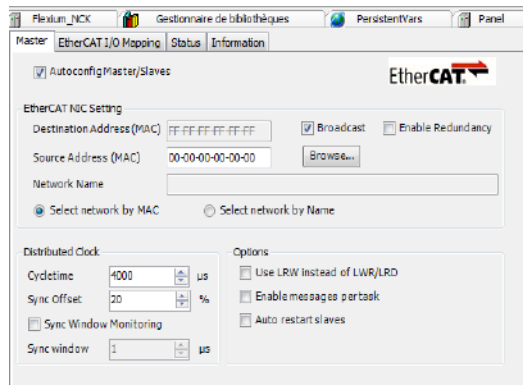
Flexium_NCK | Gestionnaire de bibliothèques | PersistentVars | Panel

Master | EtherCAT I/O Mapping | Status | Information

Autoconfig Master/Slaves

EtherCAT

EtherCAT NIC Setting

Destination Address (MAC) FF-FF-FF-FF-FF-FF

Broadcast

Enable Redundancy

Source Address (MAC) 00-00-00-00-00-00

Browse...

Network Name

Select network by MAC

Select network by Name

Distributed Clock

Cycletime 4000 µs

Sync Offset 20 %

Sync Window Monitoring

Sync window 1 µs

Options

Use LRW instead of LWR/LRD

Enable messages per task

Auto restart slaves